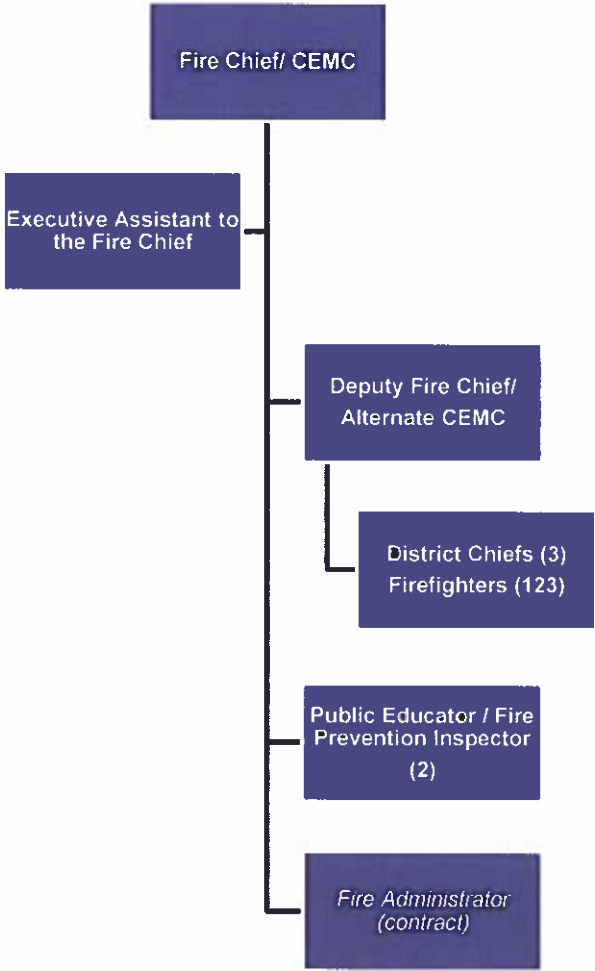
Fire Chief/ CEMC

Executive Assistant to the Fire Chief

Deputy Fire Chief/ Alternate CEMC

District Chiefs (3)
Firefighters (123)

Public Educator / Fire Prevention Inspector (2)

*Fire Administrator (contract)*